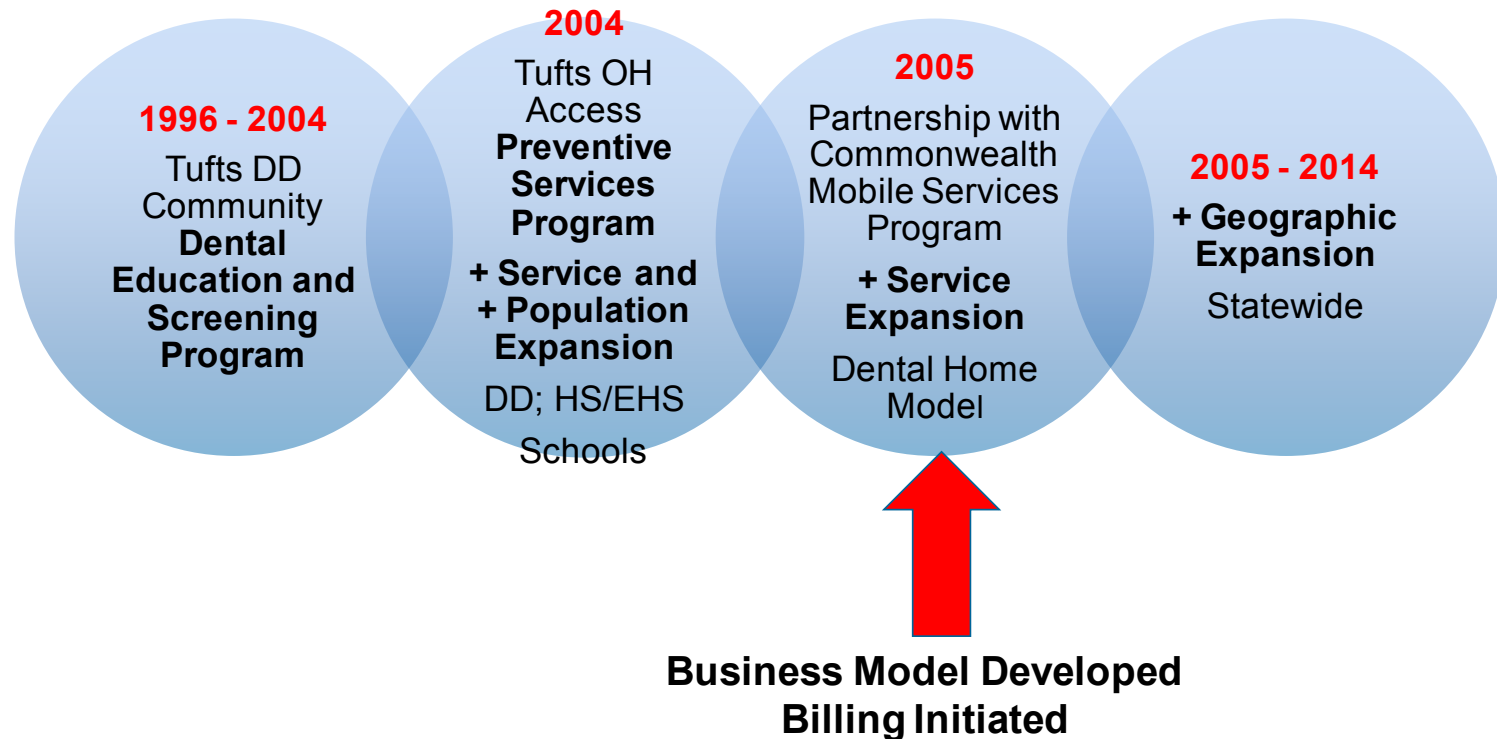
1996 - 2004
Tufts DD Community
Dental Education and Screening Program

2004
Tufts OH Access
Preventive Services Program
+ Service and + Population Expansion
DD; HS/EHS
Schools

2005
Partnership with Commonwealth Mobile Services Program
+ Service Expansion
Dental Home Model

2005 - 2014
+ Geographic Expansion
Statewide

Business Model Developed
Billing Initiated